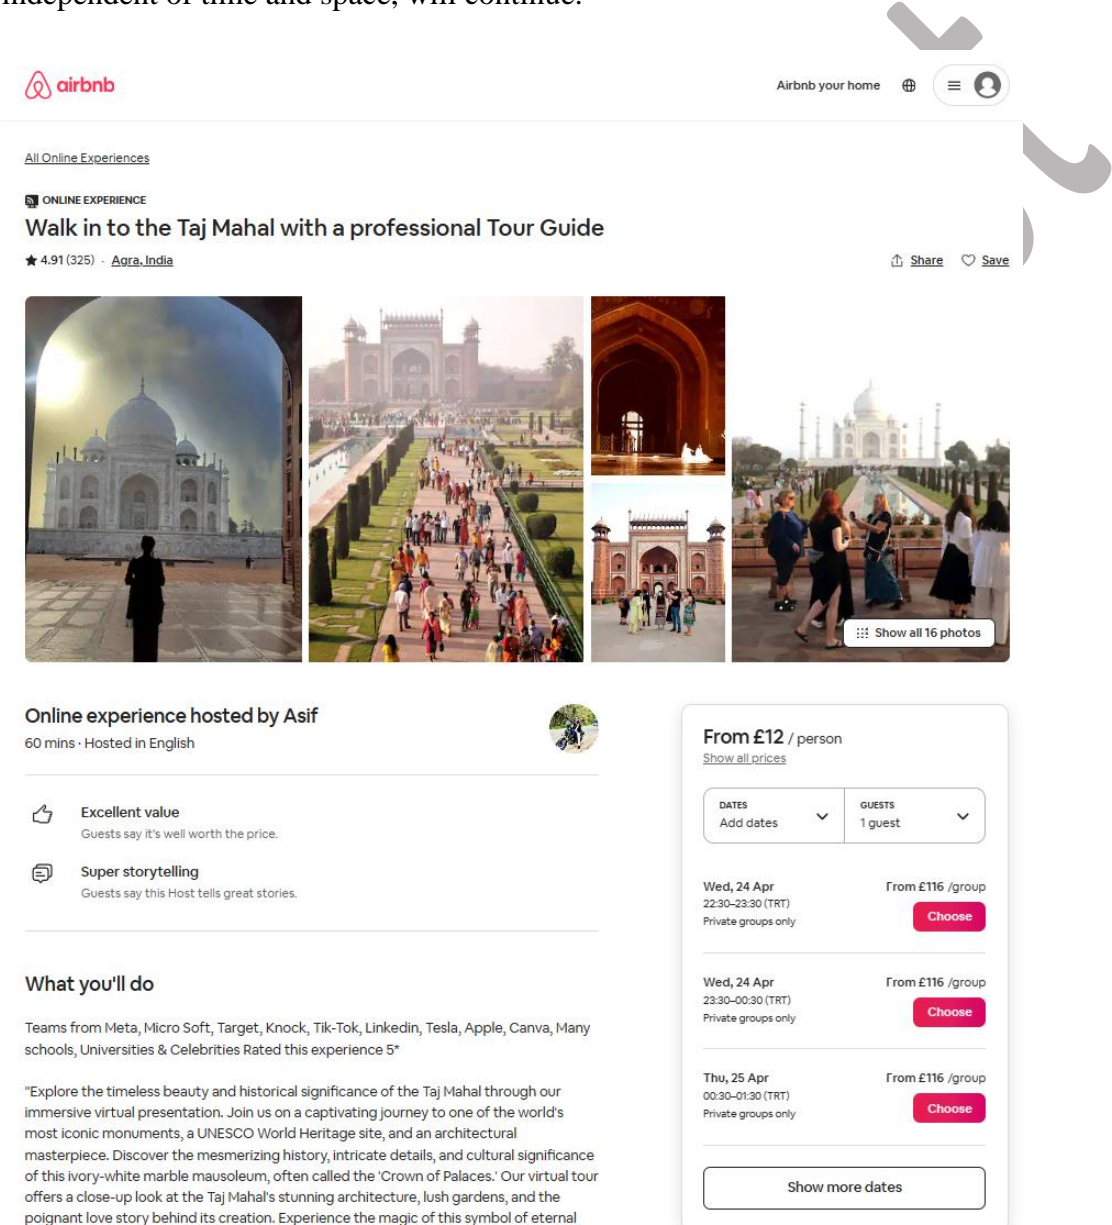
independent of time and space, will continue.

airbnb

Airbnb your home

All Online Experiences

ONLINE EXPERIENCE

Walk in to the Taj Mahal with a professional Tour Guide

★ 4.91 (325) · Agra, India

Share Save

Show all 16 photos

Online experience hosted by Asif

60 mins · Hosted in English

Excellent value
Guests say it's well worth the price.

Super storytelling
Guests say this Host tells great stories.

What you'll do

Teams from Meta, Micro Soft, Target, Knock, Tik-Tok, Linkedin, Tesla, Apple, Canva, Many schools, Universities & Celebrities Rated this experience 5*

"Explore the timeless beauty and historical significance of the Taj Mahal through our immersive virtual presentation. Join us on a captivating journey to one of the world's most iconic monuments, a UNESCO World Heritage site, and an architectural masterpiece. Discover the mesmerizing history, intricate details, and cultural significance of this ivory-white marble mausoleum, often called the 'Crown of Palaces.' Our virtual tour offers a close-up look at the Taj Mahal's stunning architecture, lush gardens, and the poignant love story behind its creation. Experience the magic of this symbol of eternal

From £12 / person
Show all prices

DATES
Add dates

GUESTS
1 guest

Wed, 24 Apr
22:30–23:30 (TRT)
Private groups only
From £116 /group
Choose

Wed, 24 Apr
23:30–00:30 (TRT)
Private groups only
From £116 /group
Choose

Thu, 25 Apr
00:30–01:30 (TRT)
Private groups only
From £116 /group
Choose

Show more dates